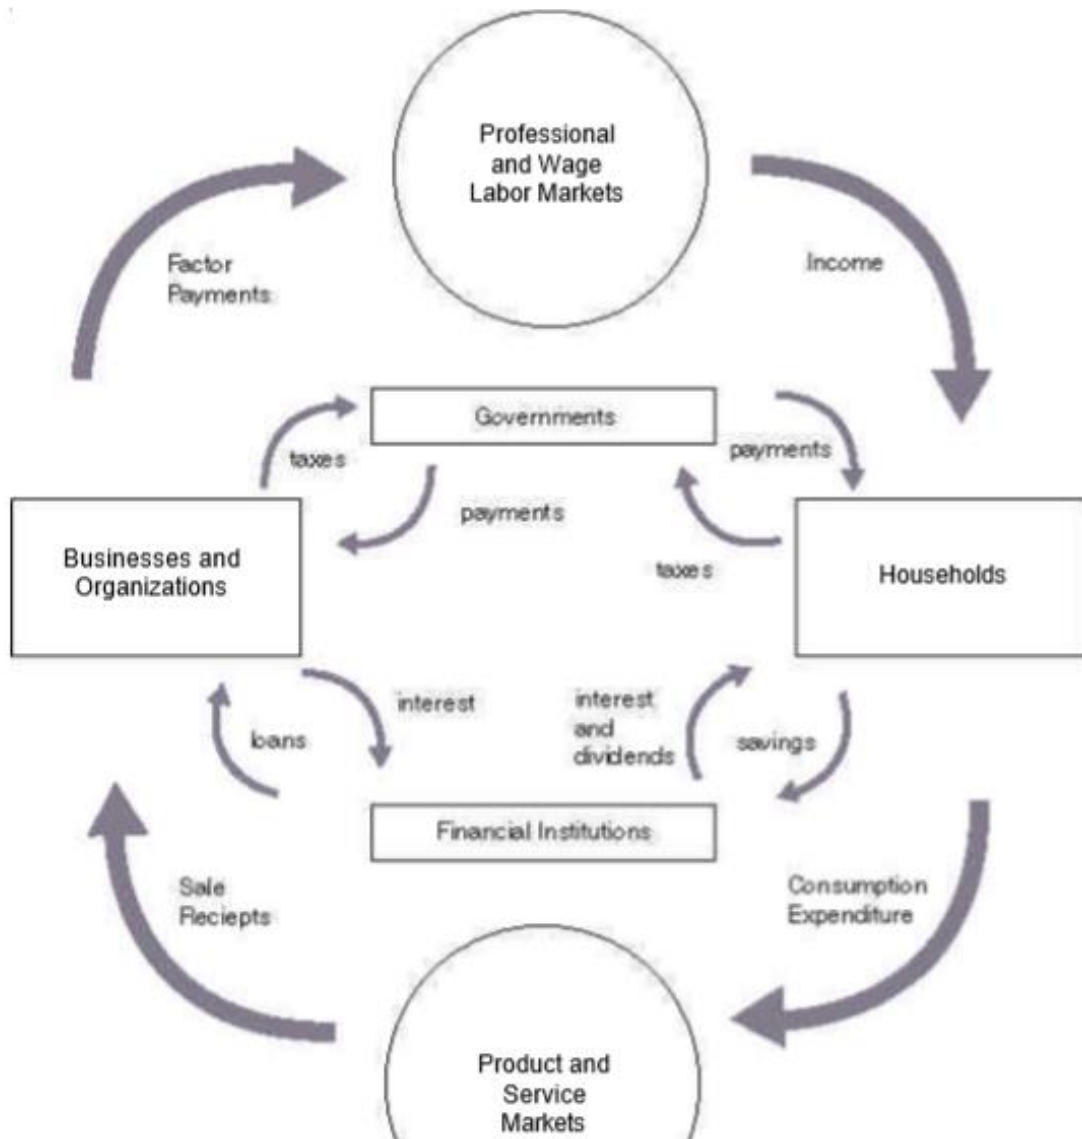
Professional and Wage Labor Markets

Factor Payments

Income

Governments

taxes

payments

payments

taxes

Businesses and Organizations

Households

interest

loans

interest and dividends

savings

Financial Institutions

Sale Reciepts

Consumption Expenditure

Product and Service Markets